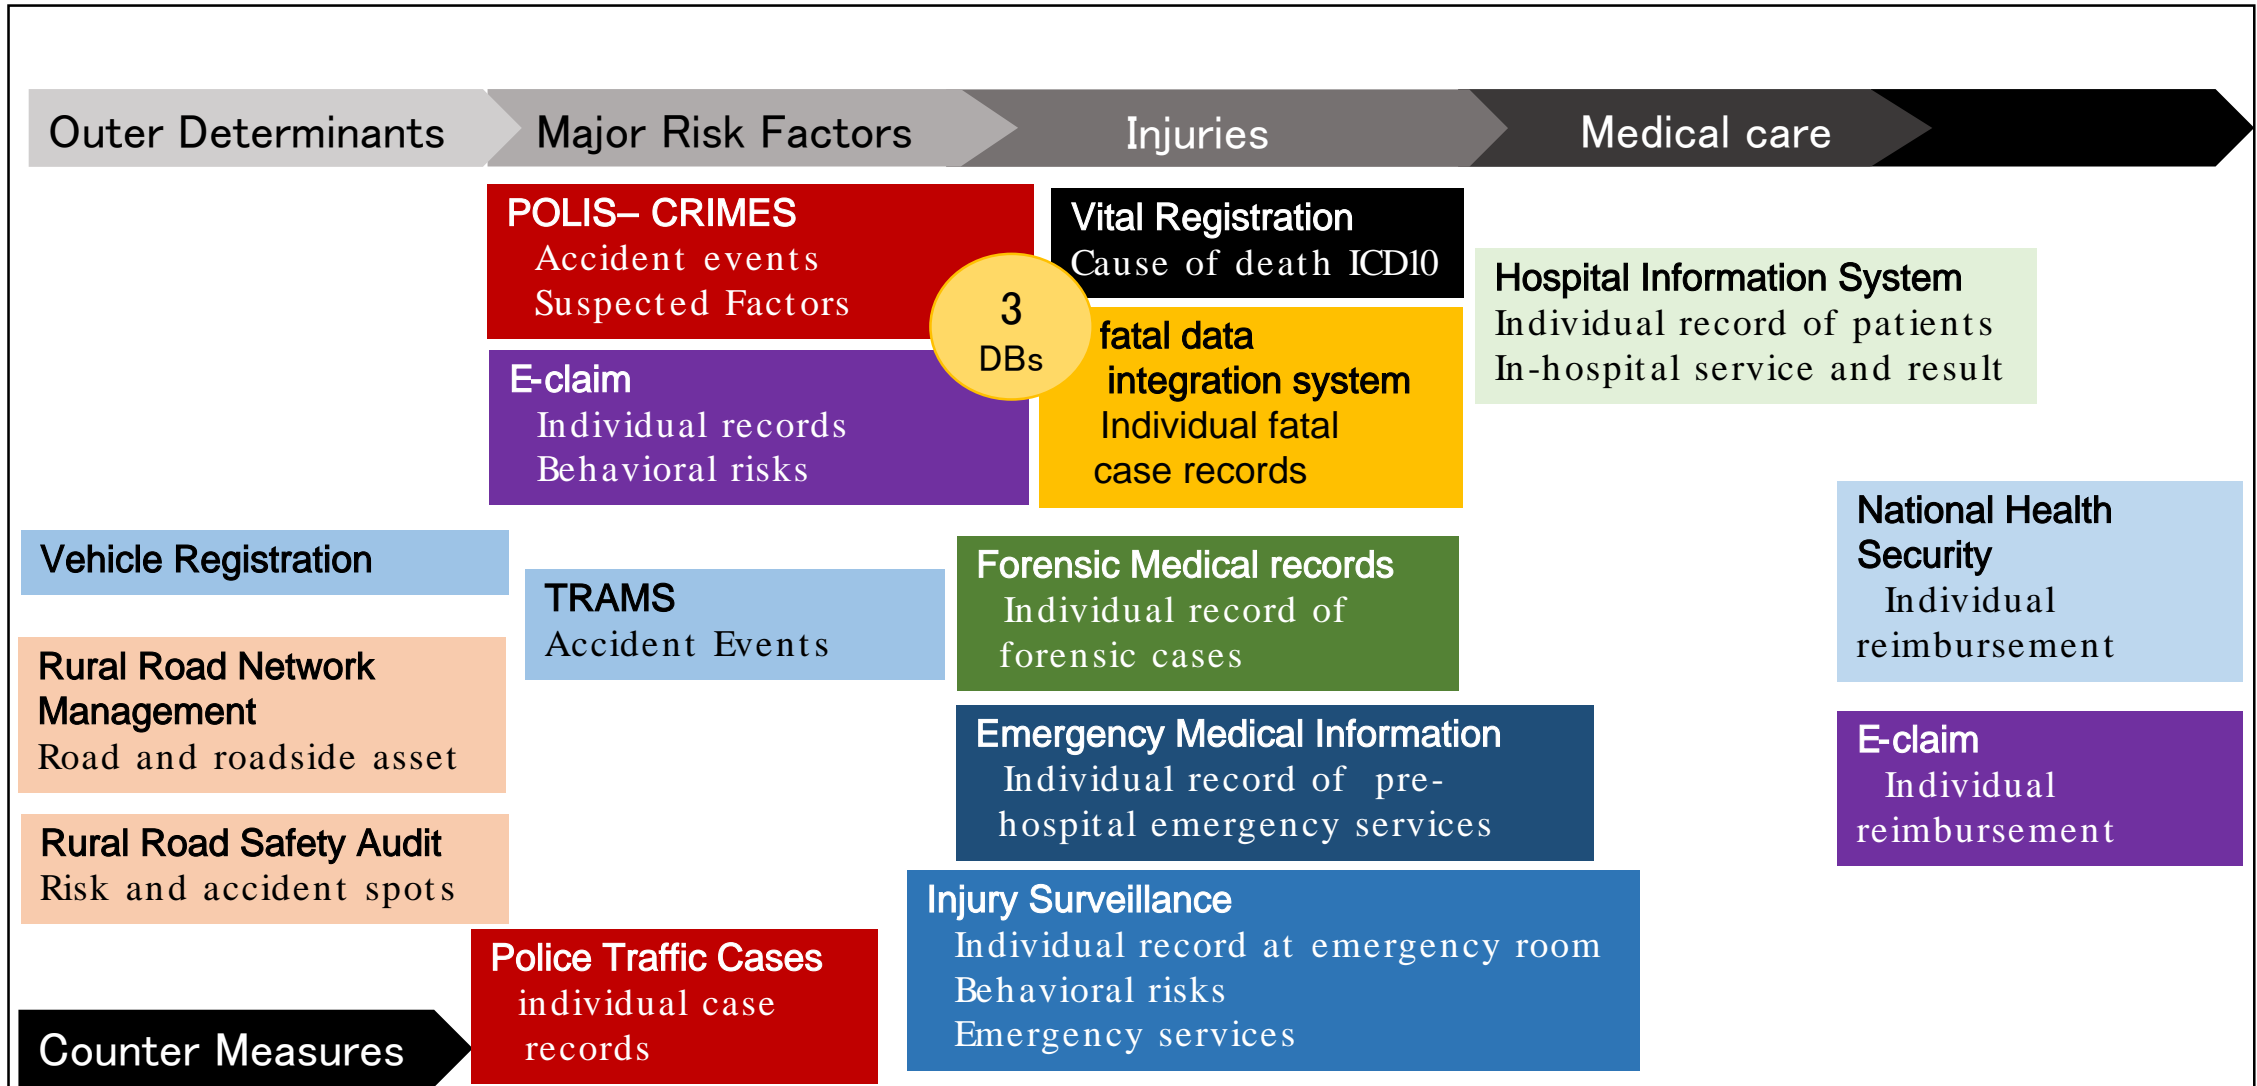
Outer Determinants

Major Risk Factors

Injuries

Medical care

POLIS– CRIMES
Accident events
Suspected Factors

3 DBs

Vital Registration
Cause of death ICD10

Hospital Information System
Individual record of patients
In-hospital service and result

E-claim
Individual records
Behavioral risks

fatal data integration system
Individual fatal case records

National Health Security
Individual reimbursement

Vehicle Registration

TRAMS
Accident Events

Forensic Medical records
Individual record of forensic cases

Rural Road Network Management
Road and roadside asset

Emergency Medical Information
Individual record of pre-hospital emergency services

E-claim
Individual reimbursement

Rural Road Safety Audit
Risk and accident spots

Injury Surveillance
Individual record at emergency room
Behavioral risks
Emergency services

Police Traffic Cases
individual case records

Counter Measures